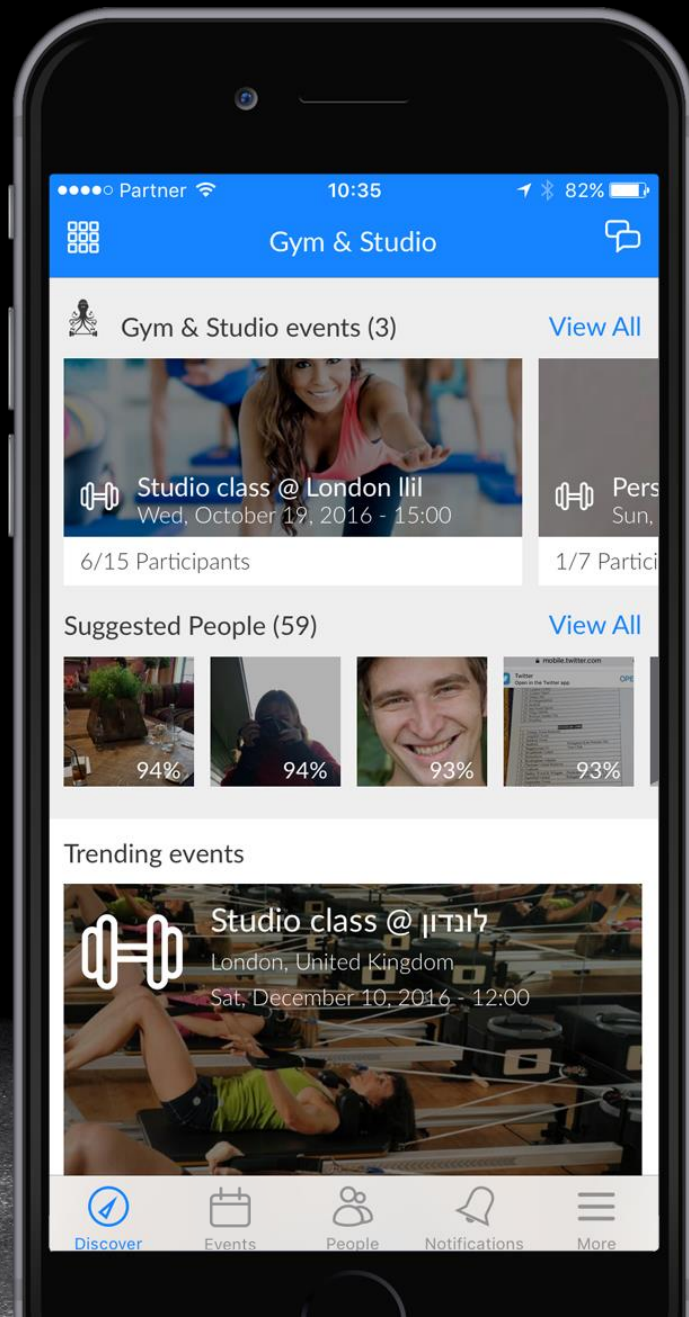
●●●●○ Partner 10:35 82%

Gym & Studio

Gym & Studio events (3)
View All

Studio class @ London llil
Wed, October 19, 2016 - 15:00
6/15 Participants

Pers
Sun,
1/7 Partici

Suggested People (59)
View All

94%
94%
93%
93%

Trending events

Studio class @ לונדון
London, United Kingdom
Sat, December 10, 2016 - 12:00

Discover
Events
People
Notifications
More